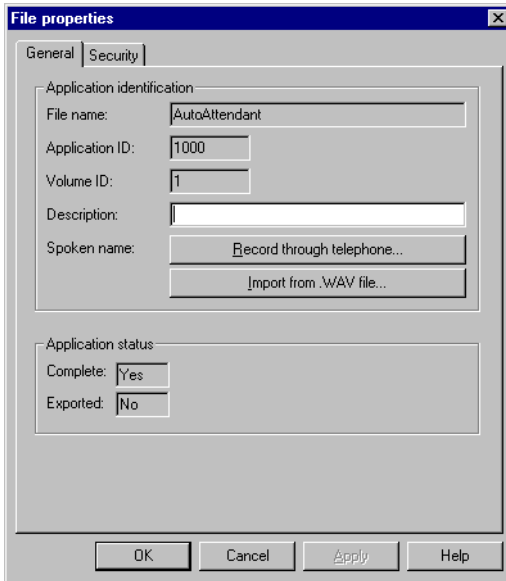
File properties

General | Security

Application identification

File name: AutoAttendant

Application ID: 1000

Volume ID: 1

Description:

Spoken name: Record through telephone...

Import from .WAV file...

Application status

Complete: Yes

Exported: No

OK Cancel Apply Help